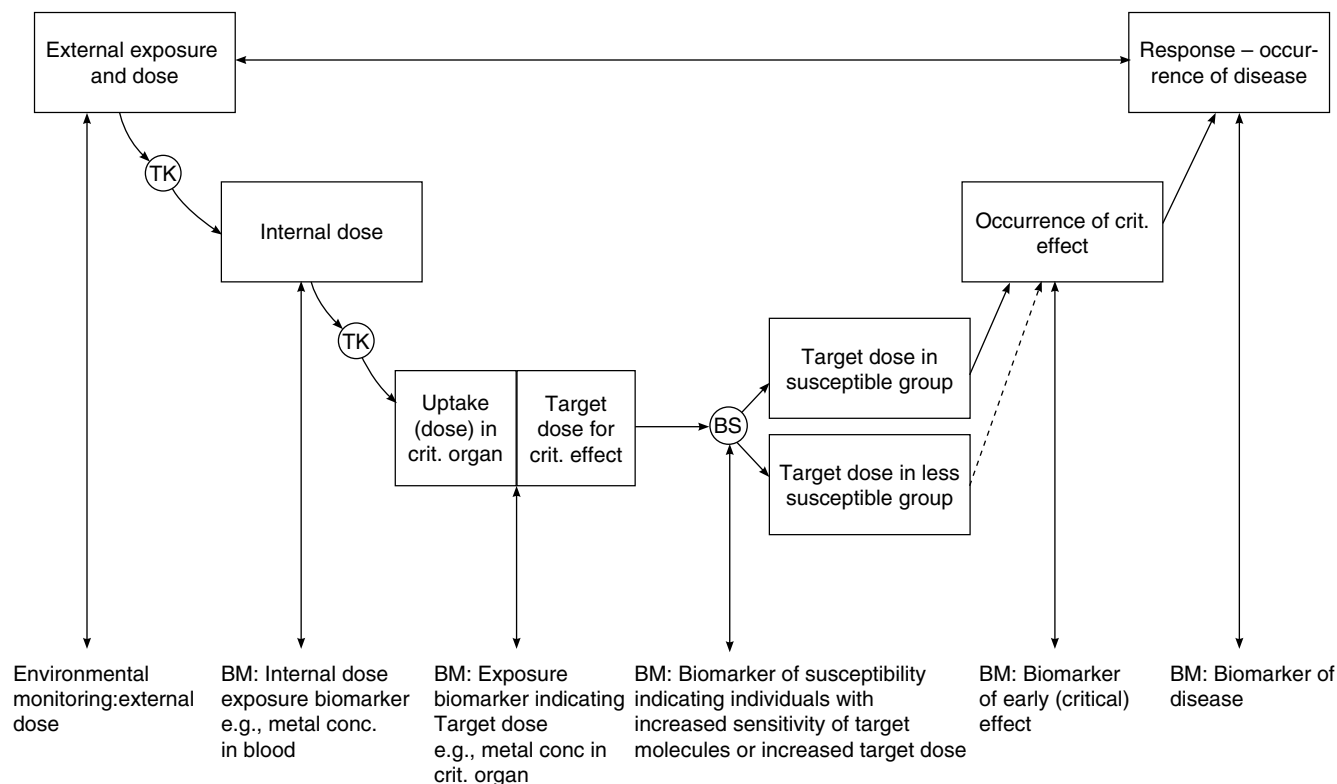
External exposure and dose

Response – occurrence of disease

TK

Internal dose

TK

Uptake (dose) in crit. organ

Target dose for crit. effect

BS

Target dose in susceptible group

Target dose in less susceptible group

Occurrence of crit. effect

Environmental monitoring:external dose

BM: Internal dose exposure biomarker e.g., metal conc. in blood

BM: Exposure biomarker indicating Target dose e.g., metal conc in crit. organ

BM: Biomarker of susceptibility indicating individuals with increased sensitivity of target molecules or increased target dose

BM: Biomarker of early (critical) effect

BM: Biomarker of disease